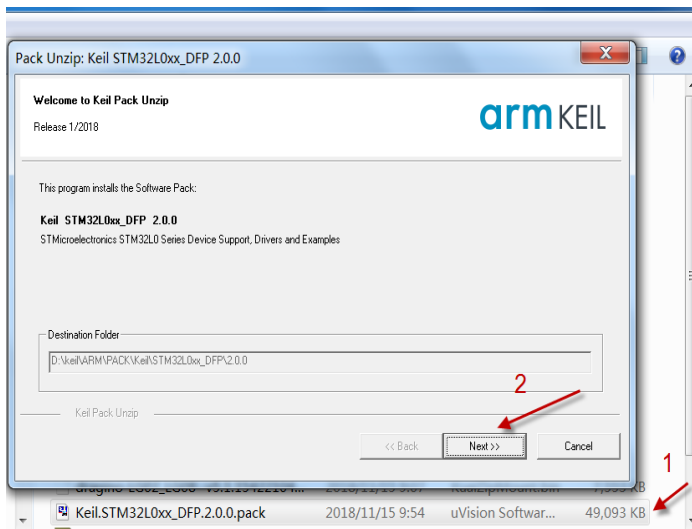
Pack Unzip: Keil STM32L0xx_DFP 2.0.0

Welcome to Keil Pack Unzip

Release 1/2018

arm KEIL

This program installs the Software Pack:

Keil STM32L0xx_DFP 2.0.0

STMicroelectronics STM32L0 Series Device Support, Drivers and Examples

Destination Folder

D:\keil\ARM\PACK\Keil\STM32L0xx_DFP\2.0.0

Keil Pack Unzip

2

<< Back

Next >>

Cancel

1

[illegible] 2018/11/15 9:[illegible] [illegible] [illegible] KB

Keil.STM32L0xx_DFP.2.0.0.pack 2018/11/15 9:54 uVision Softwar... 49,093 KB